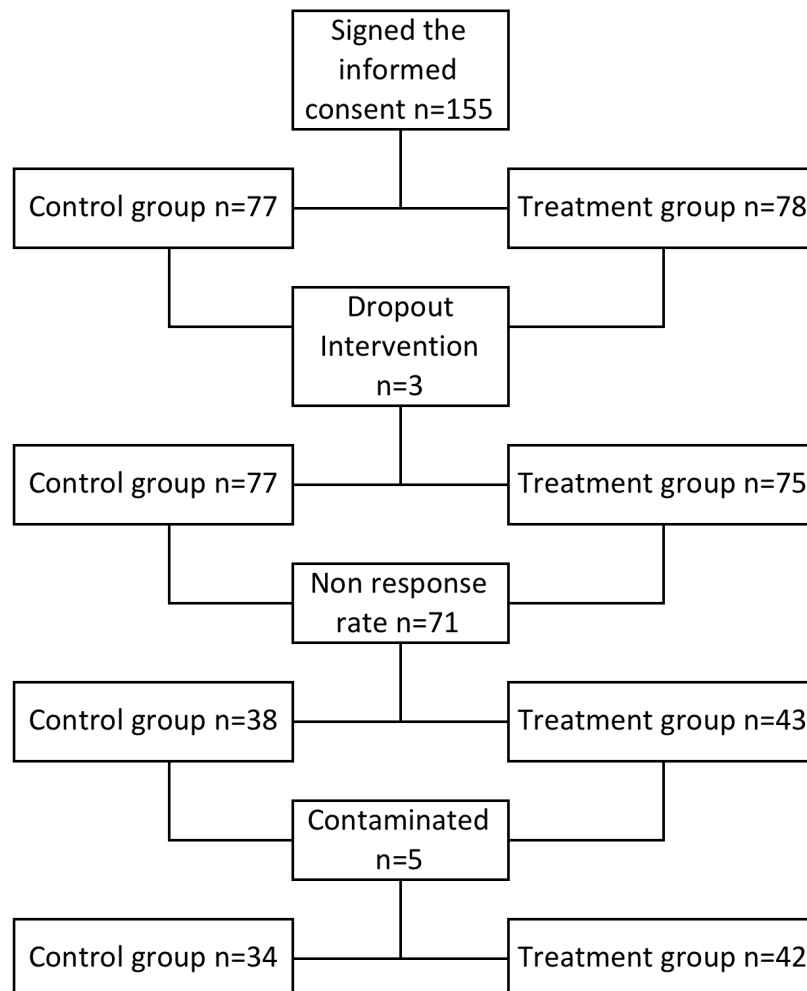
Signed the informed consent n=155

Control group n=77

Treatment group n=78

Dropout Intervention n=3

Control group n=77

Treatment group n=75

Non response rate n=71

Control group n=38

Treatment group n=43

Contaminated n=5

Control group n=34

Treatment group n=42